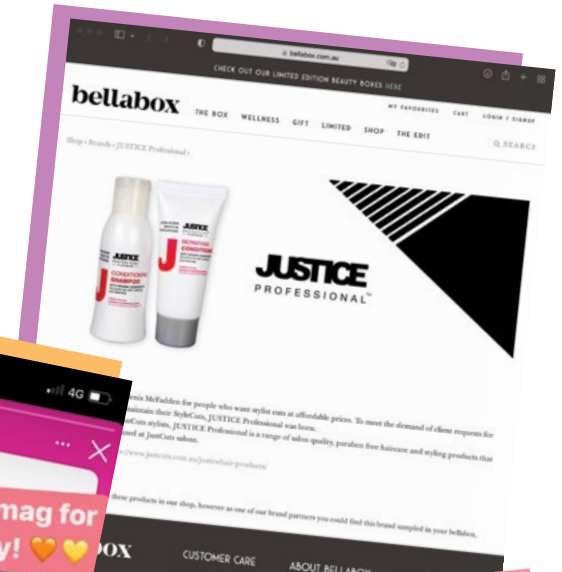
bellabox.com.au

CHECK OUT OUR LIMITED EDITION BEAUTY BOXES HERE

bellabox

MY FAVOURITES CART LOGIN / SIGNUP

THE BOX WELLNESS GIFT LIMITED SHOP THE EDIT

SEARCH

Shop › Brands › JUSTICE Professional ›

JUSTICE CONDITIONING SHAMPOO

JUSTICE REPAIRING CONDITIONER

JUSTICE PROFESSIONAL™

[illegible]nis McFadden for people who want stylist cuts at affordable prices. To meet the demand of client requests for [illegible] maintain their StyleCuts, JUSTICE Professional was born. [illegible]ustCuts stylists, JUSTICE Professional is a range of salon quality, paraben free haircare and styling products that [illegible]sed at JustCuts salons.

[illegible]://www.justcuts.com.au/justicehair-products/

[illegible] these products in our shop, however as one of our brand partners you could find this brand sampled in your bellabox.

4G

mag for

y! 🧡💛

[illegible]OX

CUSTOMER CARE

ABOUT BELLABOX